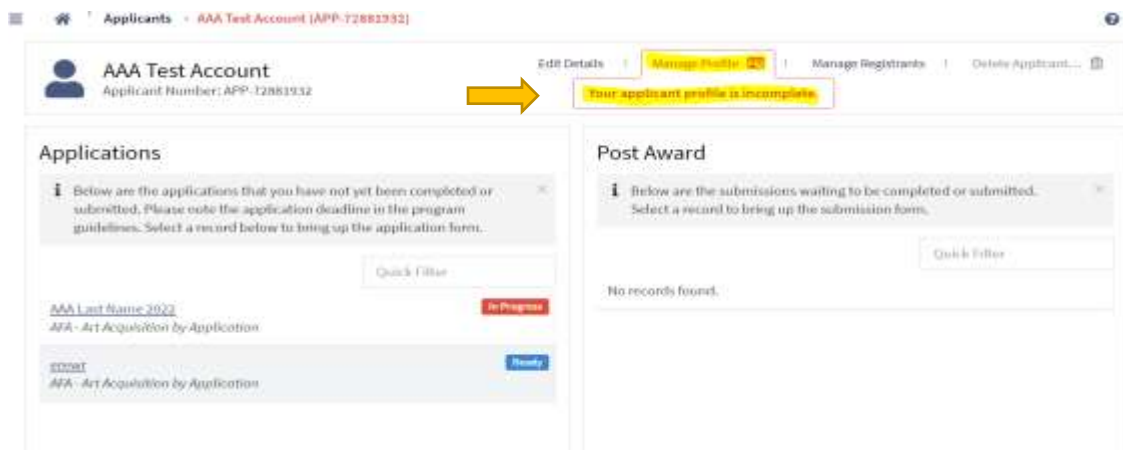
Applicants › AAA Test Account (APP-72881932)

AAA Test Account
Applicant Number: APP-72881932

Edit Details | Manage Profile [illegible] | Manage Registrants | Delete Applicant...

Your applicant profile is incomplete.

Applications

Below are the applications that you have not yet been completed or submitted. Please note the application deadline in the program guidelines. Select a record below to bring up the application form.

Quick Filter

AAA Last Name 2022
AFA - Art Acquisition by Application
In Progress

ccccc
AFA - Art Acquisition by Application
Ready

Post Award

Below are the submissions waiting to be completed or submitted. Select a record to bring up the submission form.

Quick Filter

No records found.